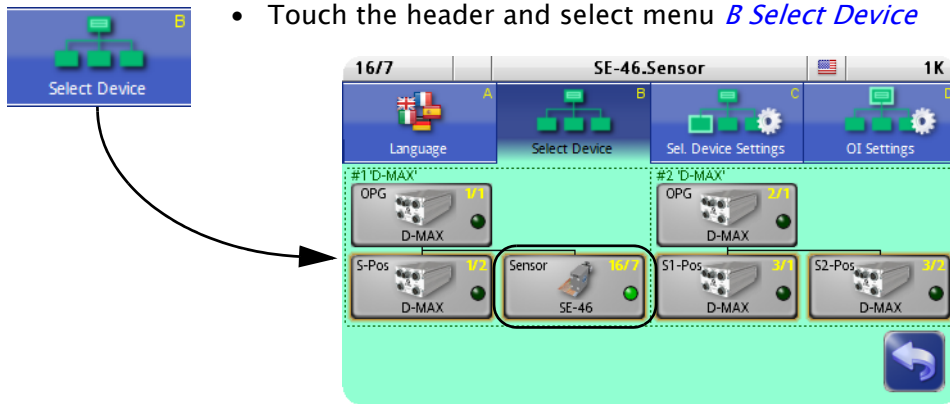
B
Select Device

• Touch the header and select menu *B Select Device*

16/7
SE-46.Sensor
1K

A
Language
B
Select Device
C
Sel. Device Settings
D
OI Settings

#1 'D-MAX'
OPG
1/1
D-MAX
S-Pos
1/2
D-MAX
Sensor
16/7
SE-46

#2 'D-MAX'
OPG
2/1
D-MAX
S1-Pos
3/1
D-MAX
S2-Pos
3/2
D-MAX